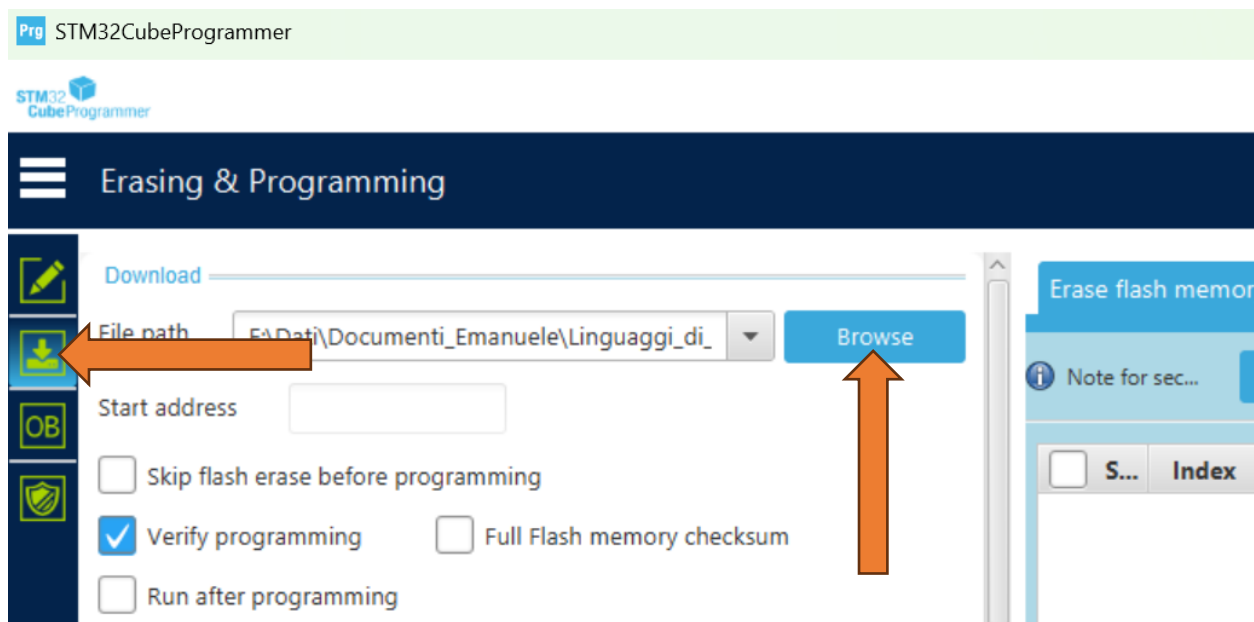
Prg STM32CubeProgrammer

STM32 CubeProgrammer

Erasing & Programming

OB

Download

File path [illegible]:\Dati\Documenti_Emanuele\Linguaggi_di_

Browse

Start address

Skip flash erase before programming

Verify programming

Full Flash memory checksum

Run after programming

Erase flash memor

Note for sec...

S...

Index